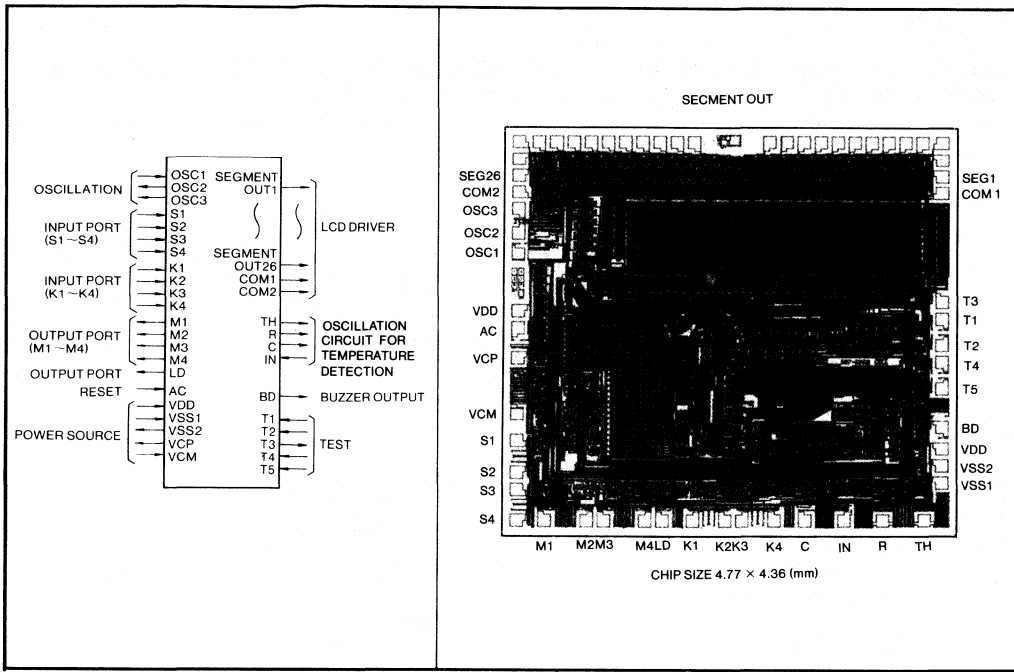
OSCILLATION
INPUT PORT (S1 ~ S4)
INPUT PORT (K1 ~ K4)
OUTPUT PORT (M1 ~ M4)
OUTPUT PORT
RESET
POWER SOURCE

OSC1
OSC2
OSC3
S1
S2
S3
S4
K1
K2
K3
K4
M1
M2
M3
M4
LD
AC
VDD
VSS1
VSS2
VCP
VCM

SEGMENT OUT1
SEGMENT OUT26
COM1
COM2
TH
R
C
IN
BD
T1
T2
T3
T4
T5

LCD DRIVER
OSCILLATION CIRCUIT FOR TEMPERATURE DETECTION
BUZZER OUTPUT
TEST

SECMENT OUT

SEG26
COM2
OSC3
OSC2
OSC1
VDD
AC
VCP
VCM
S1
S2
S3
S4

SEG1
COM 1
T3
T1
T2
T4
T5
BD
VDD
VSS2
VSS1

M1 M2M3 M4LD K1 K2K3 K4 C IN R TH

CHIP SIZE 4.77 × 4.36 (mm)